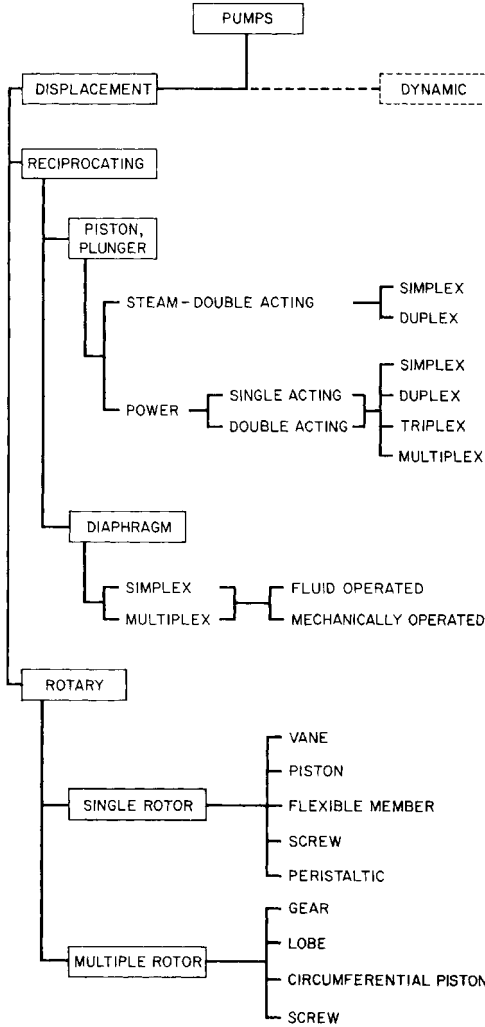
PUMPS

DISPLACEMENT

DYNAMIC

RECIPROCATING

PISTON, PLUNGER

STEAM - DOUBLE ACTING

SIMPLEX

DUPLEX

POWER

SINGLE ACTING

DOUBLE ACTING

SIMPLEX

DUPLEX

TRIPLEX

MULTIPLEX

DIAPHRAGM

SIMPLEX

MULTIPLEX

FLUID OPERATED

MECHANICALLY OPERATED

ROTARY

SINGLE ROTOR

VANE

PISTON

FLEXIBLE MEMBER

SCREW

PERISTALTIC

MULTIPLE ROTOR

GEAR

LOBE

CIRCUMFERENTIAL PISTON

SCREW